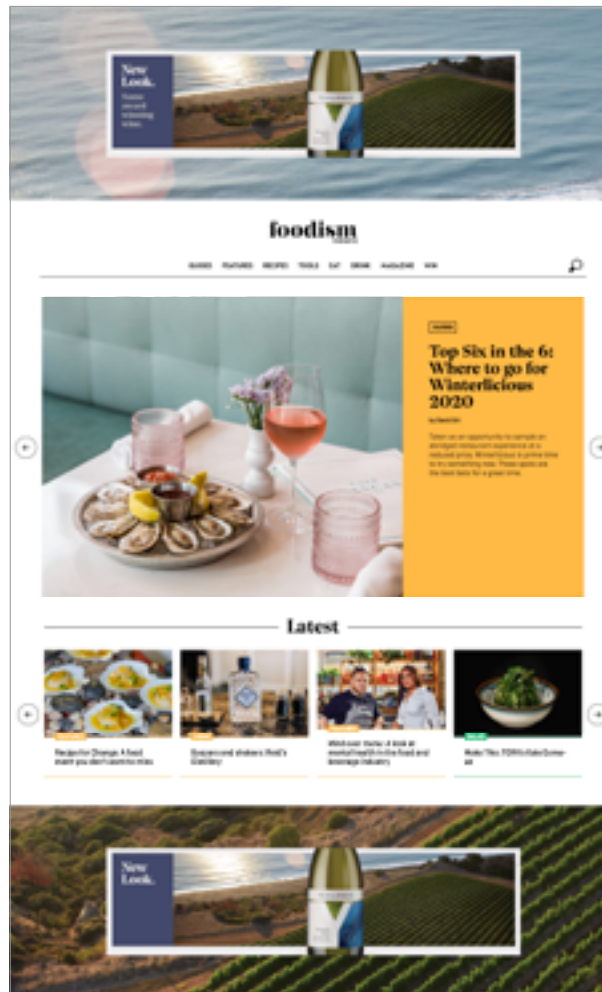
New Look.
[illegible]

foodism
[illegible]

GUIDES FEATURES RECIPES TOOLS EAT DRINK MAGAZINE WIN

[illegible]

Top Six in the 6: Where to go for Winterlicious 2020

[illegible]

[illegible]

Latest

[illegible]
Recipe for Change: A food event you don't want to miss

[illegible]
Shaken and stirred: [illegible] Distillery

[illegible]
Mind over menu: A look at mental health in the food and beverage industry

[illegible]
Make This: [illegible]

New Look.